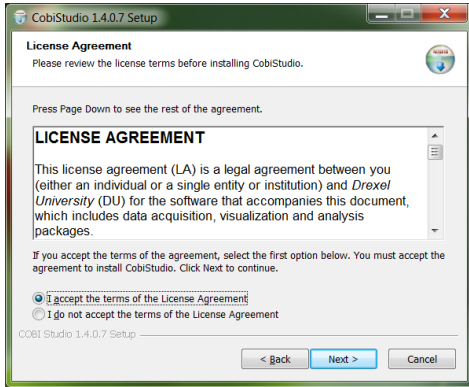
CobiStudio 1.4.0.7 Setup

License Agreement
Please review the license terms before installing CobiStudio.

Press Page Down to see the rest of the agreement.

LICENSE AGREEMENT

This license agreement (LA) is a legal agreement between you (either an individual or a single entity or institution) and *Drexel University* (DU) for the software that accompanies this document, which includes data acquisition, visualization and analysis packages.

If you accept the terms of the agreement, select the first option below. You must accept the agreement to install CobiStudio. Click Next to continue.

I accept the terms of the License Agreement
I do not accept the terms of the License Agreement

COBI Studio 1.4.0.7 Setup

< Back
Next >
Cancel